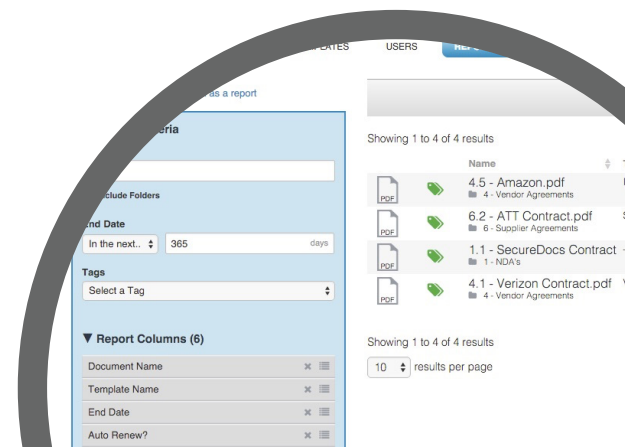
PLATES USERS REP

as a report

eria

Include Folders

End Date

In the next... 365 days

Tags

Select a Tag

▼ Report Columns (6)

Document Name

Template Name

End Date

Auto Renew?

Showing 1 to 4 of 4 results

Name

PDF 4.5 - Amazon.pdf
4 - Vendor Agreements

PDF 6.2 - ATT Contract.pdf
6 - Supplier Agreements

PDF 1.1 - SecureDocs Contract
1 - NDA's

PDF 4.1 - Verizon Contract.pdf
4 - Vendor Agreements

Showing 1 to 4 of 4 results

10 results per page